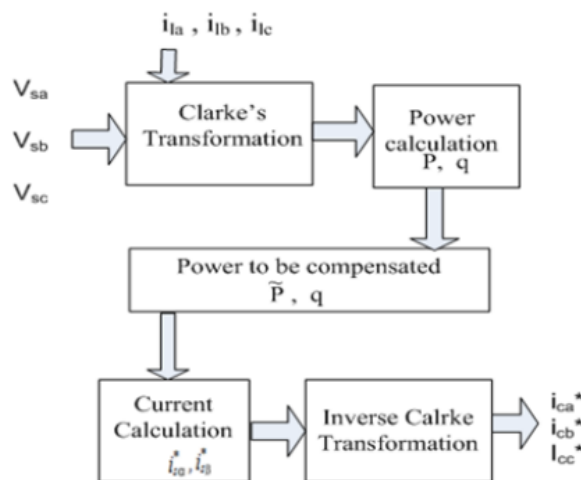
$i_{la}$ , $i_{lb}$ , $i_{lc}$

$V_{sa}$

$V_{sb}$

$V_{sc}$

Clarke's Transformation

Power calculation P, q

Power to be compensated $\widetilde{P}$ , q

Current Calculation $i_{c\alpha}^{*}, i_{c\beta}^{*}$

Inverse Calrke Transformation

$i_{ca}^{*}$
$i_{cb}^{*}$
$I_{cc}^{*}$